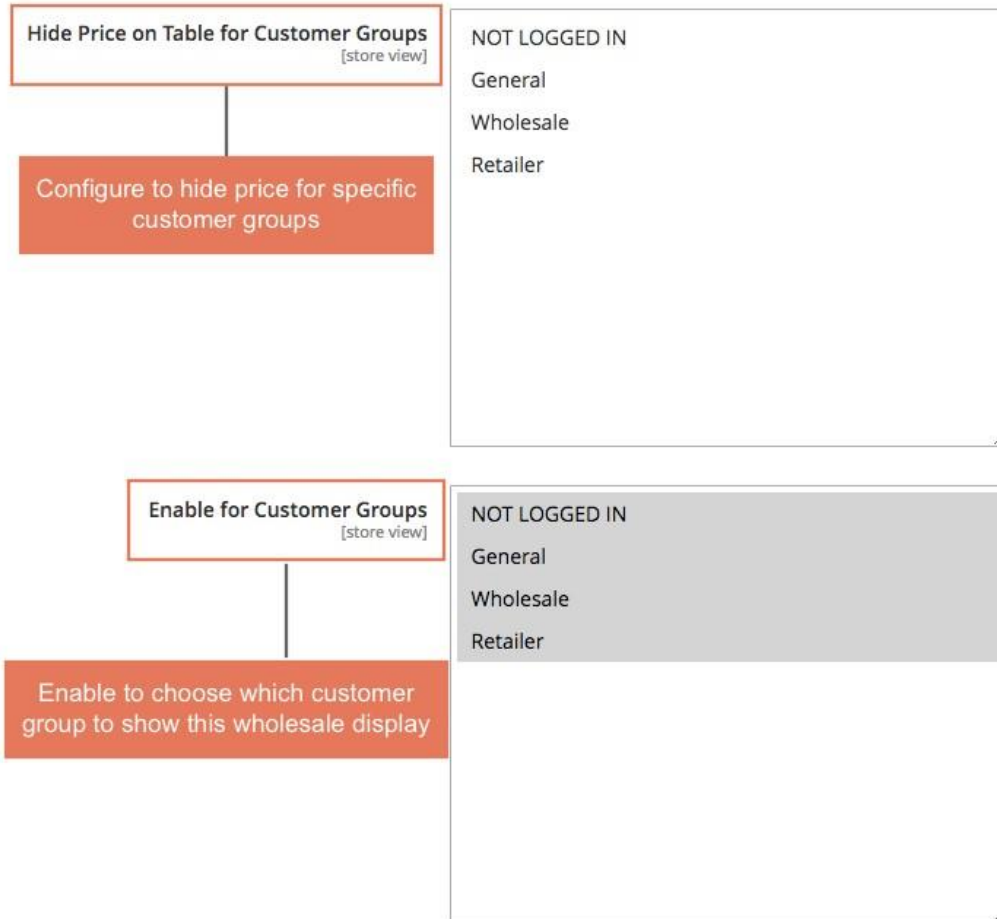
Hide Price on Table for Customer Groups
[store view]

Configure to hide price for specific customer groups

NOT LOGGED IN
General
Wholesale
Retailer

Enable for Customer Groups
[store view]

Enable to choose which customer group to show this wholesale display

NOT LOGGED IN
General
Wholesale
Retailer